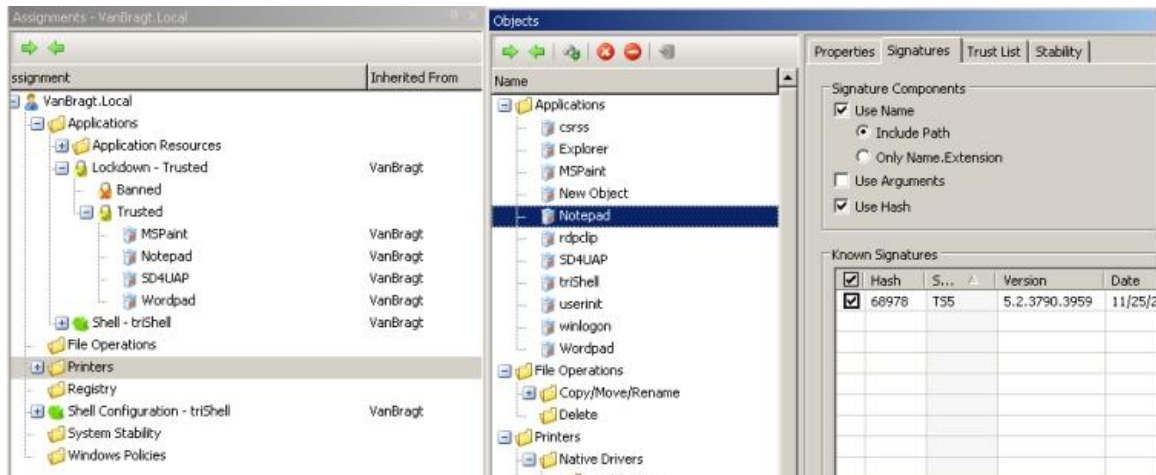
Assignments - VanBragt.Local

ssignment | Inherited From
VanBragt.Local
Applications
Application Resources
Lockdown - Trusted | VanBragt
Banned
Trusted
MSPaint | VanBragt
Notepad | VanBragt
SD4UAP | VanBragt
Wordpad | VanBragt
Shell - triShell | VanBragt
File Operations
Printers
Registry
Shell Configuration - triShell | VanBragt
System Stability
Windows Policies

Objects

Name
Applications
csrss
Explorer
MSPaint
New Object
Notepad
rdpclip
SD4UAP
triShell
userinit
winlogon
Wordpad
File Operations
Copy/Move/Rename
Delete
Printers
Native Drivers

Properties | Signatures | Trust List | Stability

Signature Components
Use Name
Include Path
Only Name.Extension
Use Arguments
Use Hash

Known Signatures

| | Hash | S... | Version | Date |
|---|---|---|---|---|
| ☑ | 68978 | TS5 | 5.2.3790.3959 | 11/25/2 |